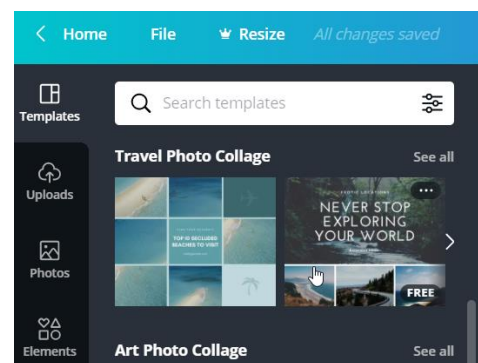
< Home File Resize All changes saved

Templates

Search templates

Travel Photo Collage See all

TOP 10 SECLUDED BEACHES TO VISIT

EXOTIC LOCATIONS

NEVER STOP EXPLORING YOUR WORLD

FREE

Uploads

Photos

Elements

Art Photo Collage See all